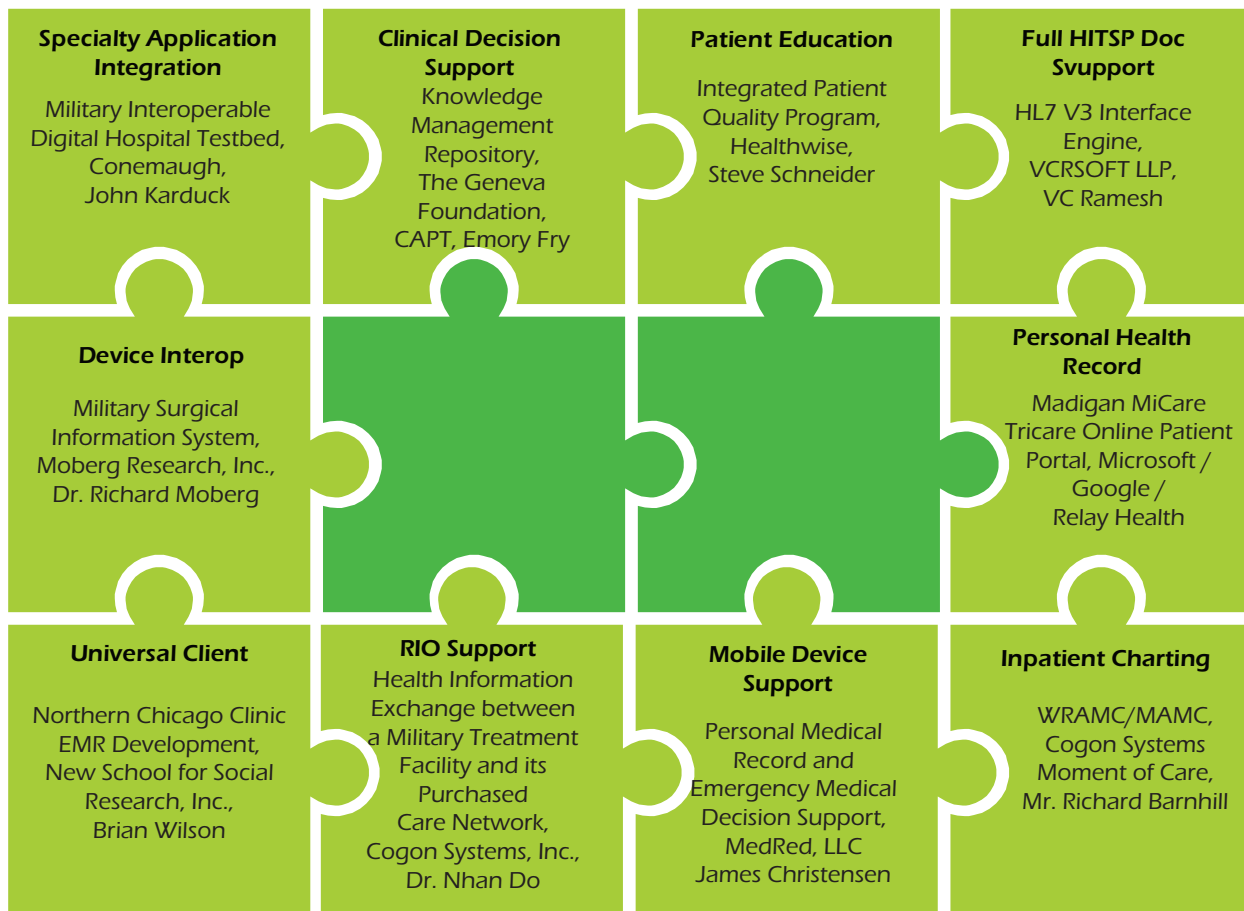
Specialty Application Integration

Military Interoperable Digital Hospital Testbed, Conemaugh, John Karduck

Clinical Decision Support

Knowledge Management Repository, The Geneva Foundation, CAPT, Emory Fry

Patient Education

Integrated Patient Quality Program, Healthwise, Steve Schneider

Full HITSP Doc Svupport

HL7 V3 Interface Engine, VCRSOFT LLP, VC Ramesh

Device Interop

Military Surgical Information System, Moberg Research, Inc., Dr. Richard Moberg

Personal Health Record

Madigan MiCare Tricare Online Patient Portal, Microsoft / Google / Relay Health

Universal Client

Northern Chicago Clinic EMR Development, New School for Social Research, Inc., Brian Wilson

RIO Support

Health Information Exchange between a Military Treatment Facility and its Purchased Care Network, Cogon Systems, Inc., Dr. Nhan Do

Mobile Device Support

Personal Medical Record and Emergency Medical Decision Support, MedRed, LLC James Christensen

Inpatient Charting

WRAMC/MAMC, Cogon Systems Moment of Care, Mr. Richard Barnhill